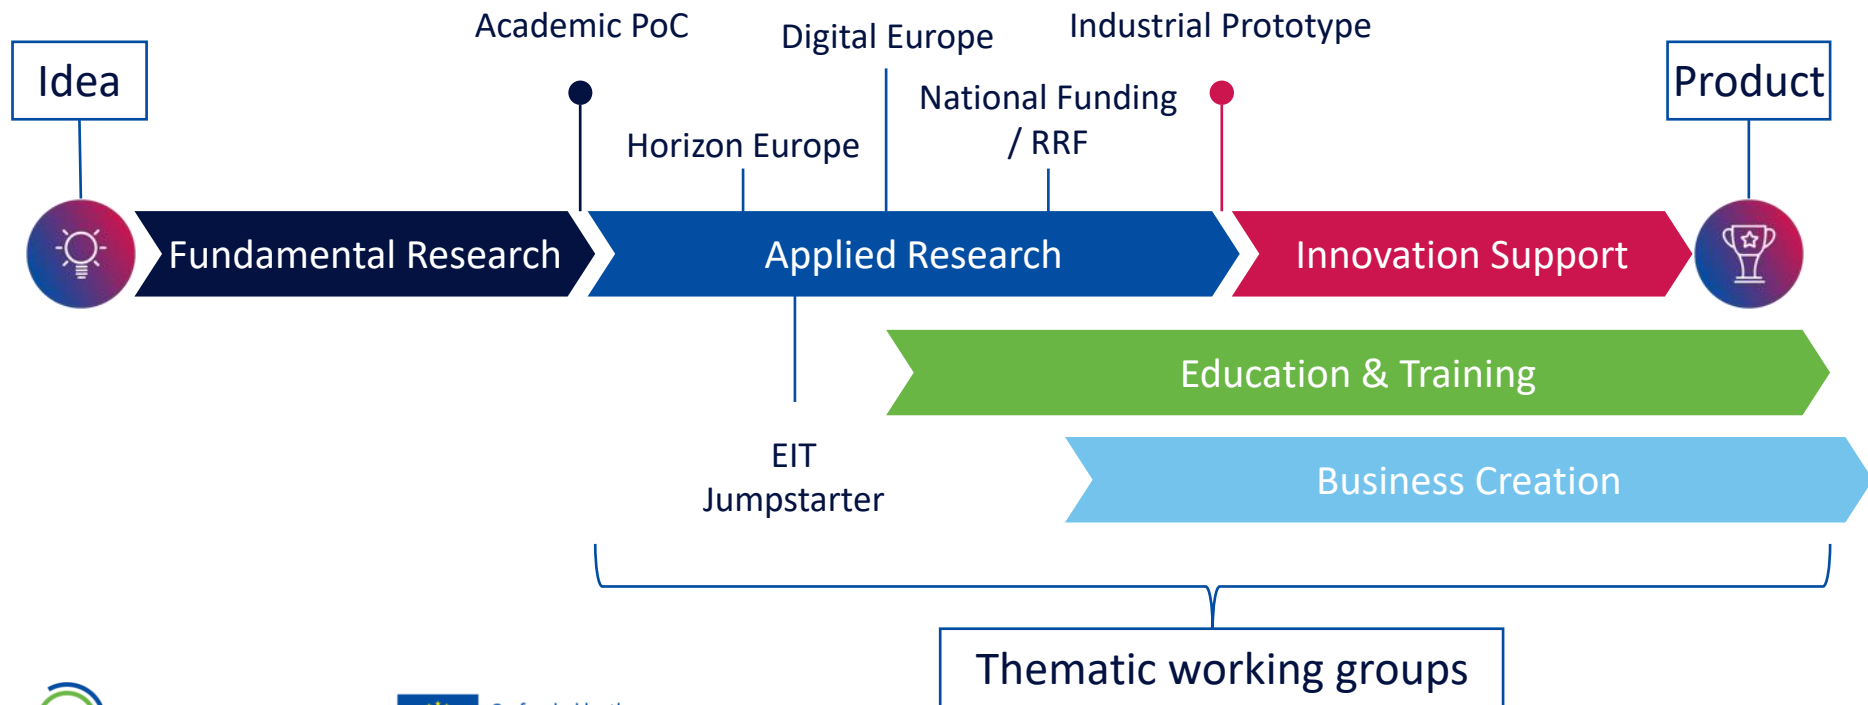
Idea

Academic PoC

Digital Europe

Industrial Prototype

Product

National Funding / RRF

Horizon Europe

Fundamental Research

Applied Research

Innovation Support

Education & Training

EIT Jumpstarter

Business Creation

Thematic working groups

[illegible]